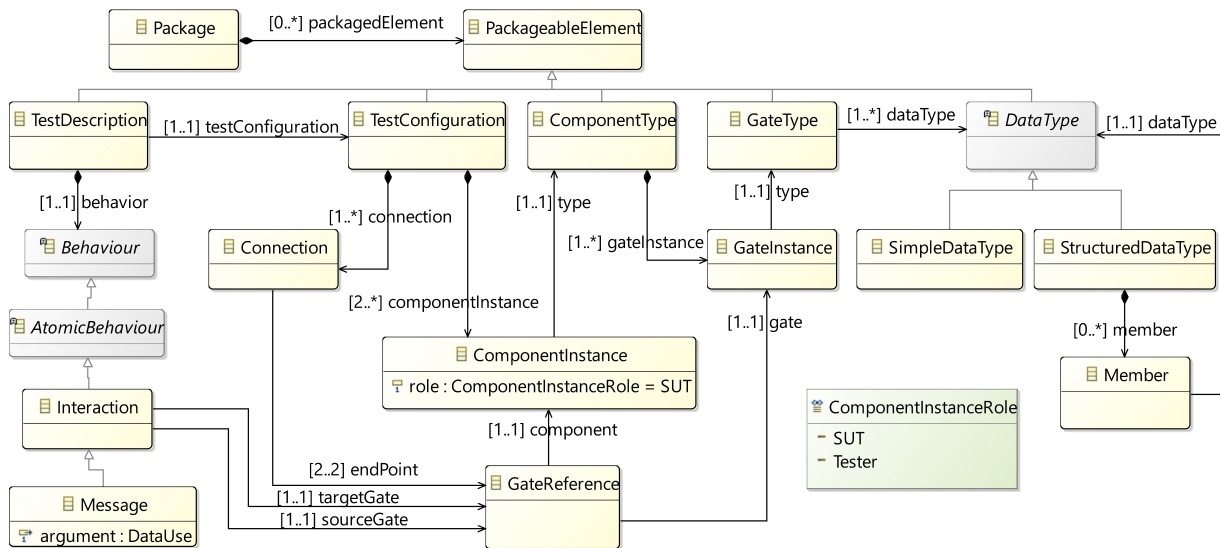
Package
[0..*] packagedElement
PackageableElement
TestDescription
[1..1] testConfiguration
TestConfiguration
ComponentType
GateType
[1..*] dataType
DataType
[1..1] dataType
[1..1] behavior
[1..*] connection
[1..1] type
[1..1] type
Behaviour
Connection
[1..*] gateInstance
GateInstance
SimpleDataType
StructuredDataType
[2..*] componentInstance
[1..1] gate
[0..*] member
AtomicBehaviour
ComponentInstance
role : ComponentInstanceRole = SUT
Member
Interaction
ComponentInstanceRole
SUT
Tester
[1..1] component
[2..2] endPoint
GateReference
Message
[1..1] targetGate
argument : DataUse
[1..1] sourceGate